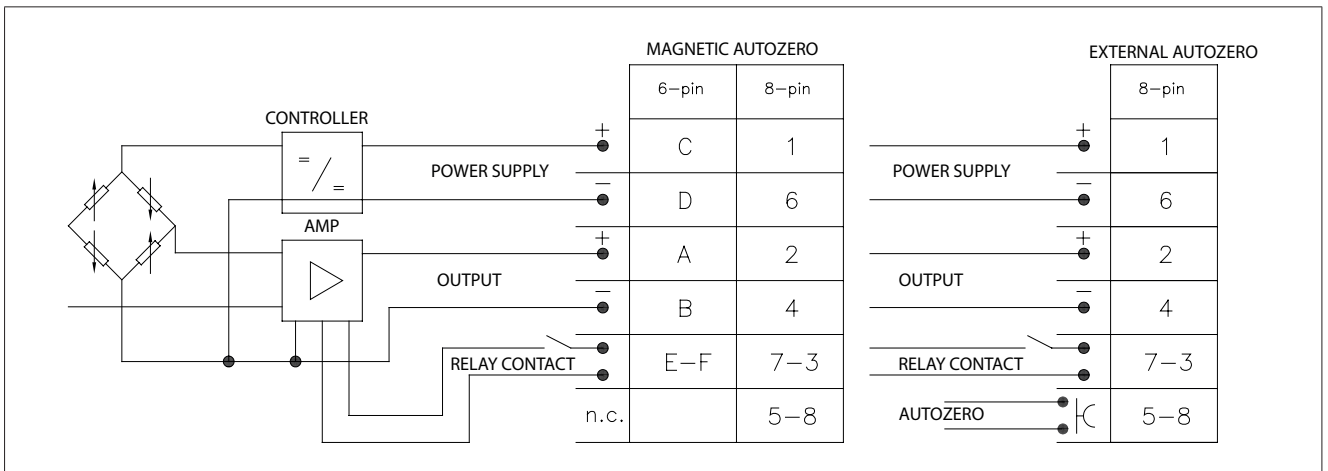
CONTROLLER

$=/=$

AMP

MAGNETIC AUTOZERO

| | 6-pin | 8-pin |
|---|---|---|
| + | C | 1 |
| − | D | 6 |
| + | A | 2 |
| − | B | 4 |
| | E−F | 7−3 |
| n.c. | | 5−8 |

POWER SUPPLY

OUTPUT

RELAY CONTACT

EXTERNAL AUTOZERO

| | 8-pin |
|---|---|
| + | 1 |
| − | 6 |
| + | 2 |
| − | 4 |
| | 7−3 |
| | 5−8 |

POWER SUPPLY

OUTPUT

RELAY CONTACT

AUTOZERO